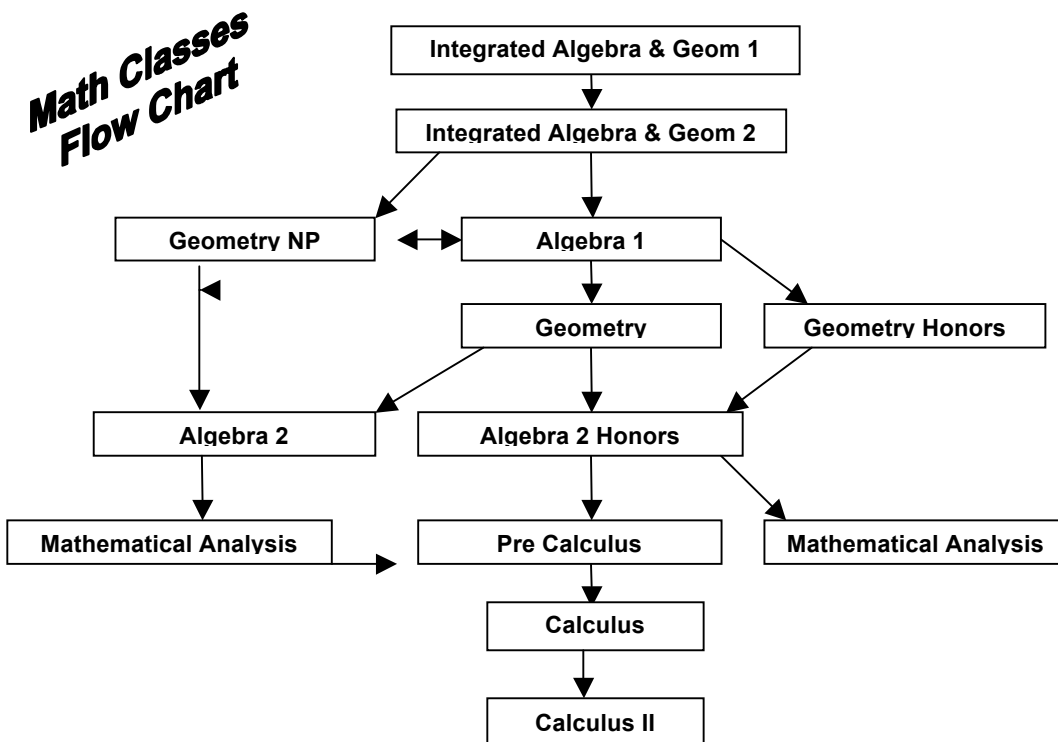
Math Classes Flow Chart

Integrated Algebra & Geom 1

Integrated Algebra & Geom 2

Geometry NP

Algebra 1

Geometry

Geometry Honors

Algebra 2

Algebra 2 Honors

Mathematical Analysis

Pre Calculus

Mathematical Analysis

Calculus

Calculus II